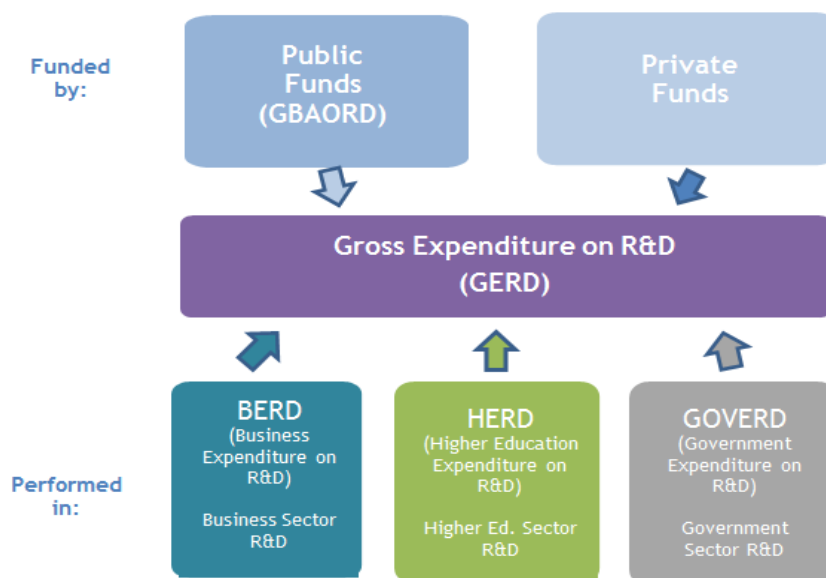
Funded by:

Public Funds (GBAORD)

Private Funds

Gross Expenditure on R&D (GERD)

Performed in:

BERD (Business Expenditure on R&D)

Business Sector R&D

HERD (Higher Education Expenditure on R&D)

Higher Ed. Sector R&D

GOVERD (Government Expenditure on R&D)

Government Sector R&D